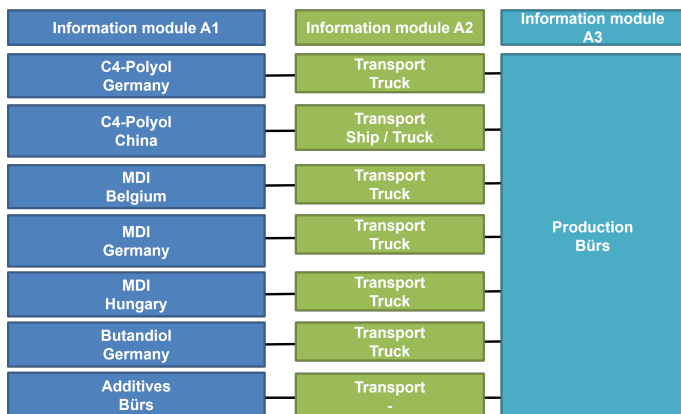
Information module A1

Information module A2

Information module A3

C4-Polyol Germany

Transport Truck

C4-Polyol China

Transport Ship / Truck

MDI Belgium

Transport Truck

MDI Germany

Transport Truck

MDI Hungary

Transport Truck

Butandiol Germany

Transport Truck

Additives Bürs

Transport -

Production Bürs